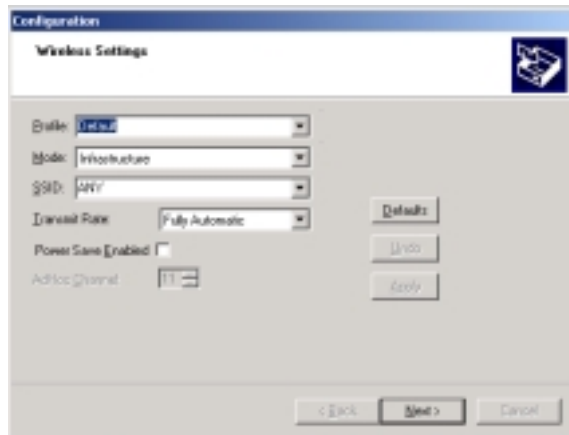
Configuration

Wireless Settings

Profile: Default

Mode: Infrastructure

SSID: ANY

Transmit Rate: Fully Automatic

Power Save Enabled

AdHoc Channel 11

Defaults

Undo

Apply

< Back

Next >

Cancel